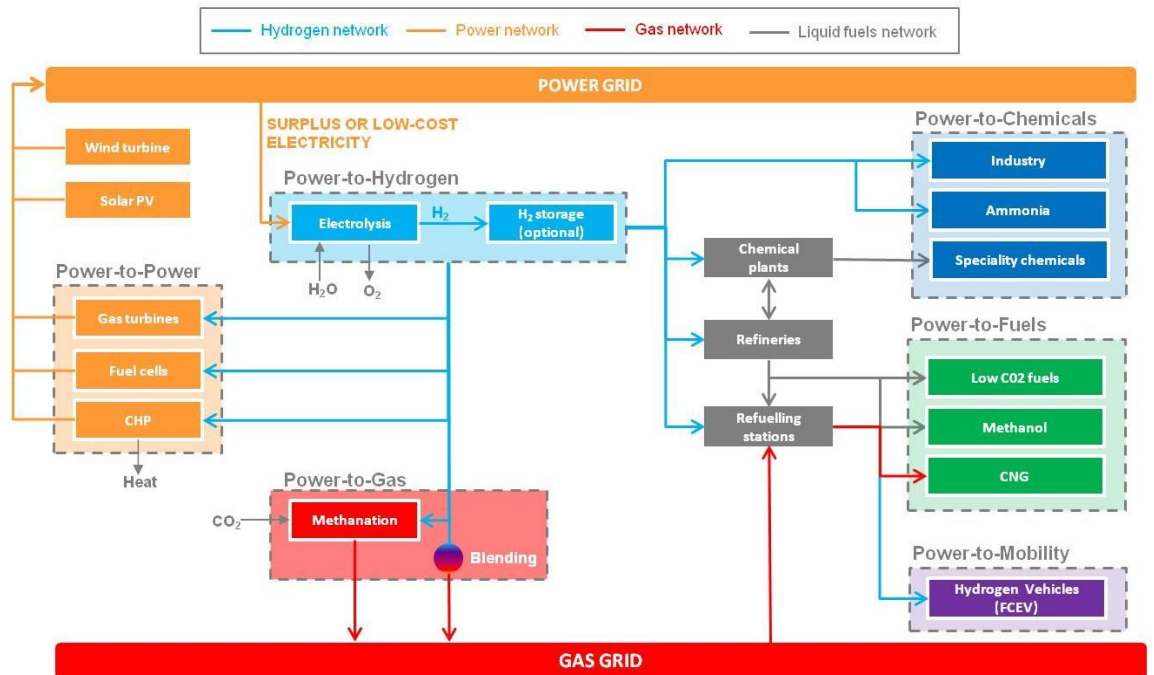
Hydrogen network Power network Gas network Liquid fuels network

POWER GRID

SURPLUS OR LOW-COST ELECTRICITY

Wind turbine

Solar PV

Power-to-Hydrogen

Electrolysis

$H_2$

$H_2$ storage (optional)

$H_2O$

$O_2$

Power-to-Power

Gas turbines

Fuel cells

CHP

Heat

Power-to-Gas

$CO_2$

Methanation

Blending

Chemical plants

Refineries

Refuelling stations

Power-to-Chemicals

Industry

Ammonia

Speciality chemicals

Power-to-Fuels

Low C02 fuels

Methanol

CNG

Power-to-Mobility

Hydrogen Vehicles (FCEV)

GAS GRID